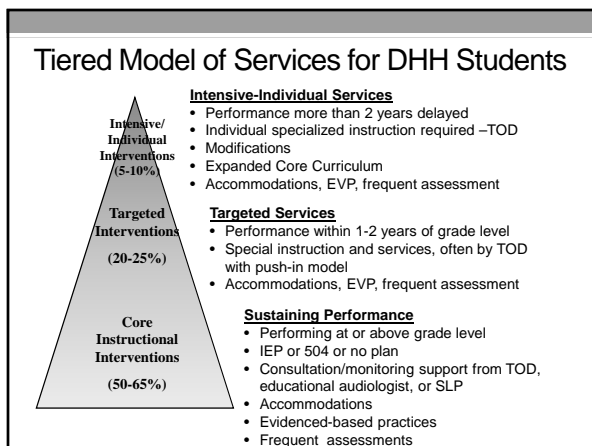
Tiered Model of Services for DHH Students

Intensive/ Individual Interventions (5-10%)

Targeted Interventions (20-25%)

Core Instructional Interventions (50-65%)

Intensive-Individual Services
• Performance more than 2 years delayed
• Individual specialized instruction required –TOD
• Modifications
• Expanded Core Curriculum
• Accommodations, EVP, frequent assessment

Targeted Services
• Performance within 1-2 years of grade level
• Special instruction and services, often by TOD with push-in model
• Accommodations, EVP, frequent assessment

Sustaining Performance
• Performing at or above grade level
• IEP or 504 or no plan
• Consultation/monitoring support from TOD, educational audiologist, or SLP
• Accommodations
• Evidenced-based practices
• Frequent assessments